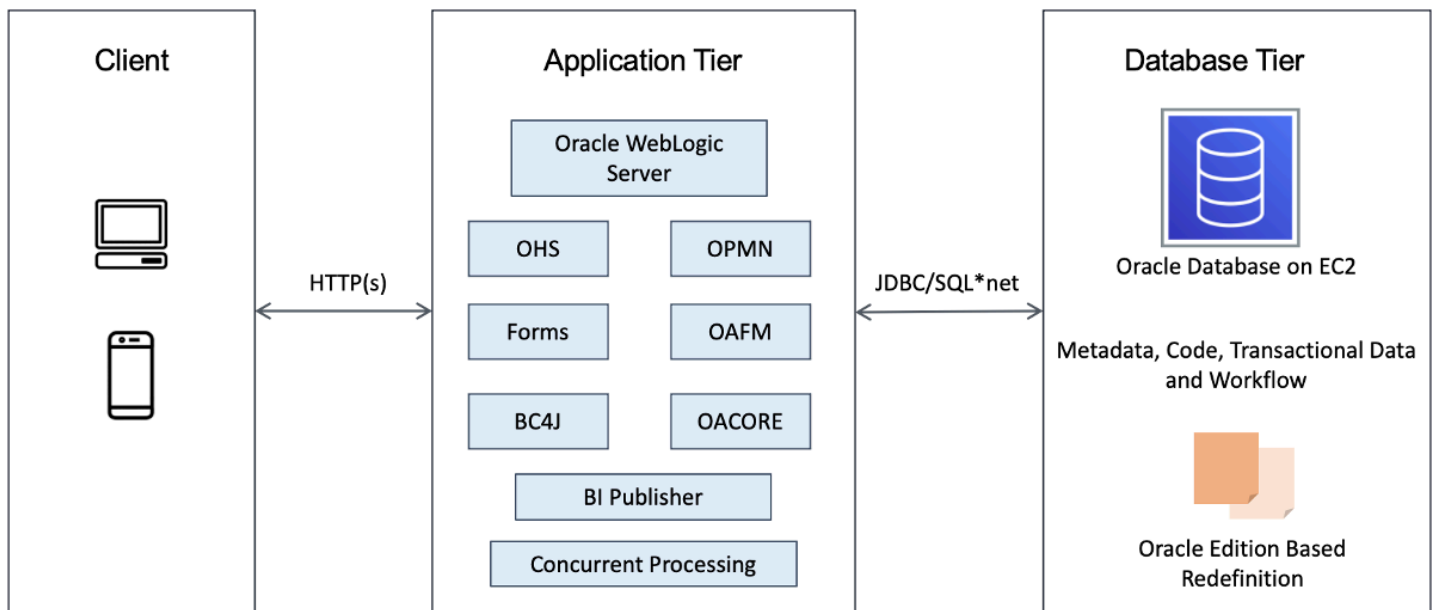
Client

HTTP(s)

Application Tier

Oracle WebLogic Server

OHS

OPMN

Forms

OAFM

BC4J

OACORE

BI Publisher

Concurrent Processing

JDBC/SQL*net

Database Tier

Oracle Database on EC2

Metadata, Code, Transactional Data and Workflow

Oracle Edition Based Redefinition